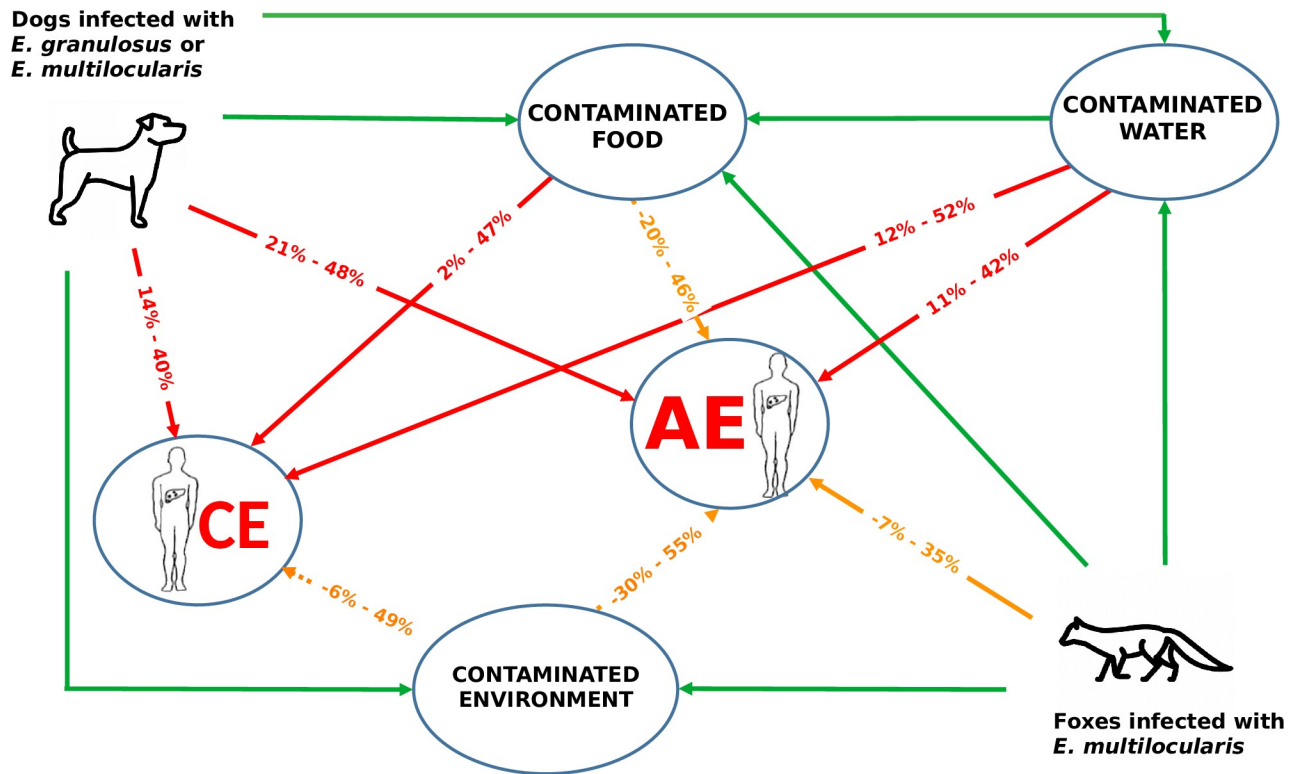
Dogs infected with *E. granulosus* or *E. multilocularis*

CONTAMINATED FOOD

CONTAMINATED WATER

21% - 48%

2% - 47%

-20% - 46%

12% - 52%

11% - 42%

14% - 40%

AE

CE

-7% - 35%

-30% - 55%

-6% - 49%

CONTAMINATED ENVIRONMENT

Foxes infected with *E. multilocularis*